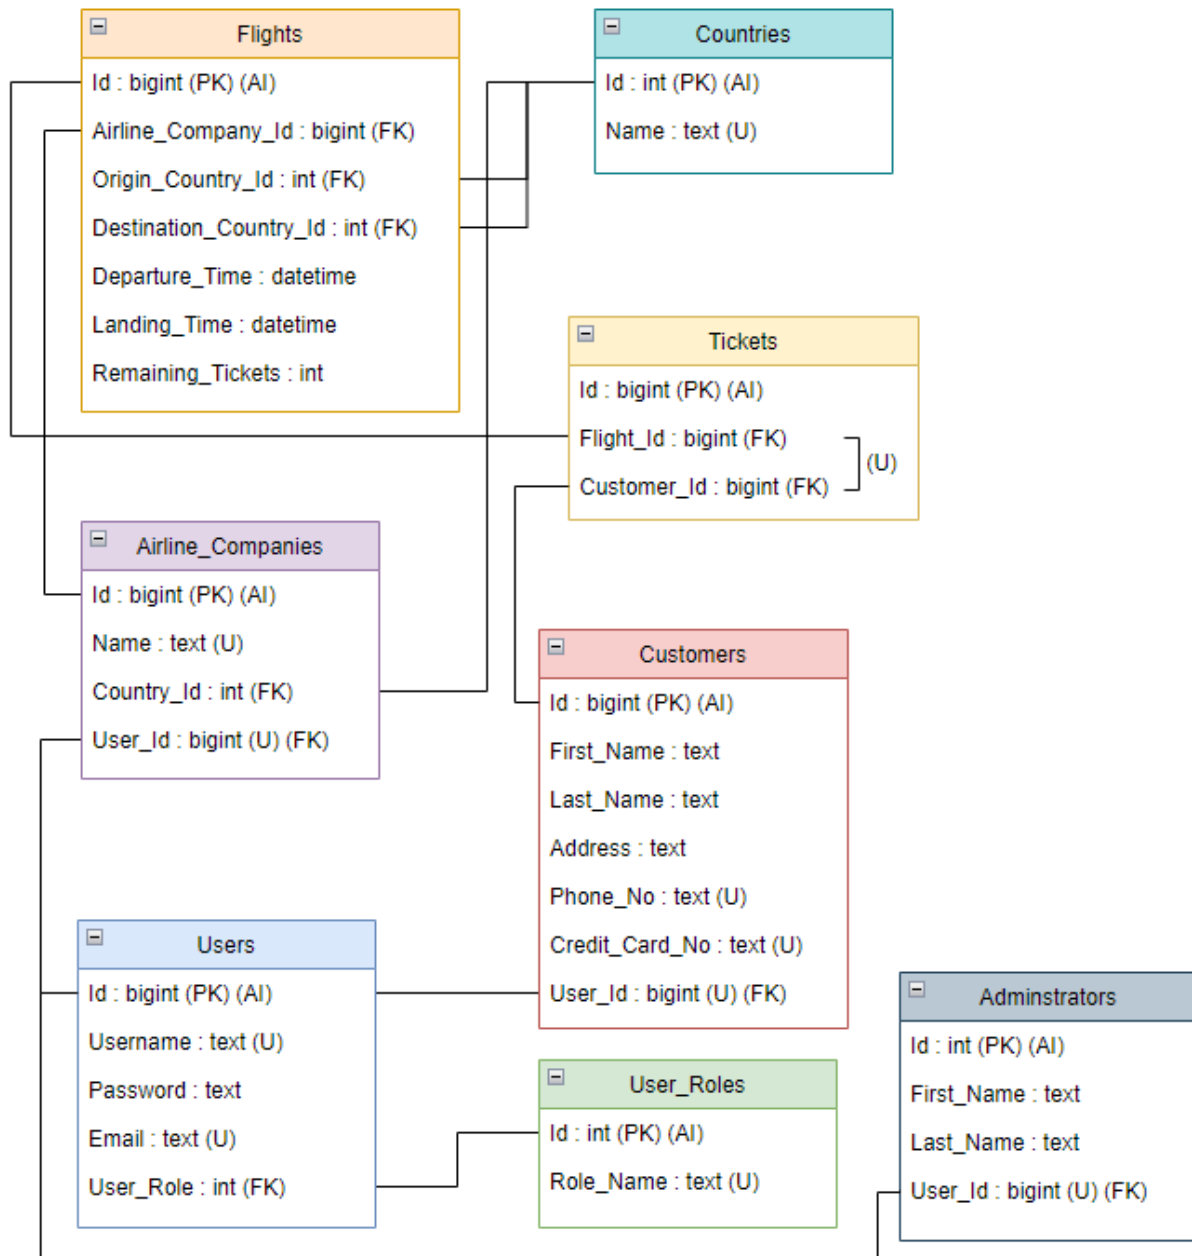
Flights
Id : bigint (PK) (AI)
Airline_Company_Id : bigint (FK)
Origin_Country_Id : int (FK)
Destination_Country_Id : int (FK)
Departure_Time : datetime
Landing_Time : datetime
Remaining_Tickets : int

Countries
Id : int (PK) (AI)
Name : text (U)

Tickets
Id : bigint (PK) (AI)
Flight_Id : bigint (FK)
Customer_Id : bigint (FK)
(U)

Airline_Companies
Id : bigint (PK) (AI)
Name : text (U)
Country_Id : int (FK)
User_Id : bigint (U) (FK)

Customers
Id : bigint (PK) (AI)
First_Name : text
Last_Name : text
Address : text
Phone_No : text (U)
Credit_Card_No : text (U)
User_Id : bigint (U) (FK)

Users
Id : bigint (PK) (AI)
Username : text (U)
Password : text
Email : text (U)
User_Role : int (FK)

User_Roles
Id : int (PK) (AI)
Role_Name : text (U)

Adminstrators
Id : int (PK) (AI)
First_Name : text
Last_Name : text
User_Id : bigint (U) (FK)